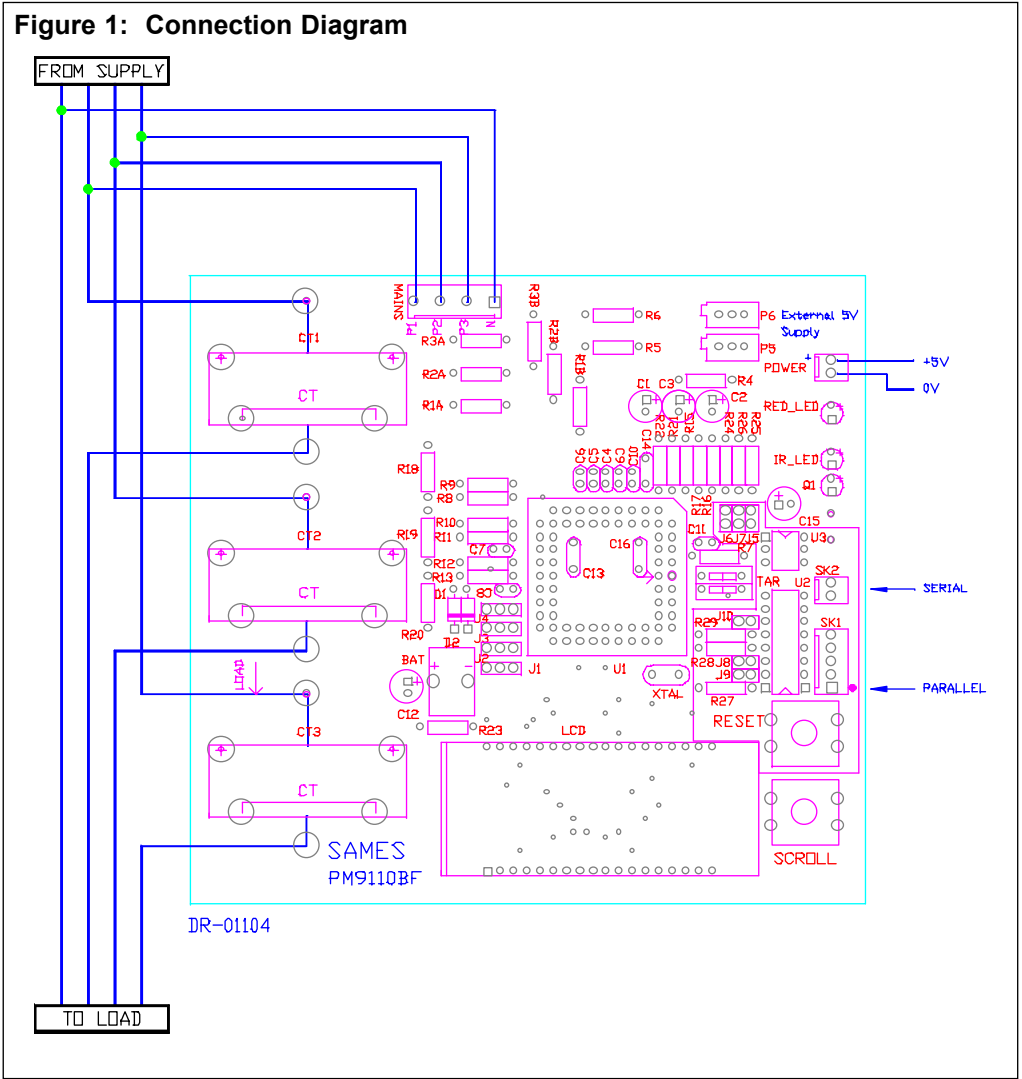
Figure 1: Connection Diagram

FROM SUPPLY

MAINS
P1 P2 P3 N

R3B R2B R1B
R6 R5
P6 External 5V Supply
P5
POWER + +5V
0V
CT1
CT
R3A R2A R1A
C1 C3 C2
R4
R22 R15 R24 R25 R26
RED_LED
IR_LED
Q1
R18
R9 R8
C6 C5 C4 C9 C10 C14
R17 R16
C15
CT2
CT
R19
R10 R11
C7
R12 R13
D1
C11
J6 J7 J5
C16
C13
R7
U3
TAR U2
SK2
SERIAL
U4
R20 J2 J3 J4
BAT
R29 J10
SK1
R28 J8 J9
J1 U1
XTAL
R27
PARALLEL
LOAD
CT3
CT
C12
R23
LCD
RESET
SCROLL
SAMES
PM9110BF
DR-01104

TO LOAD